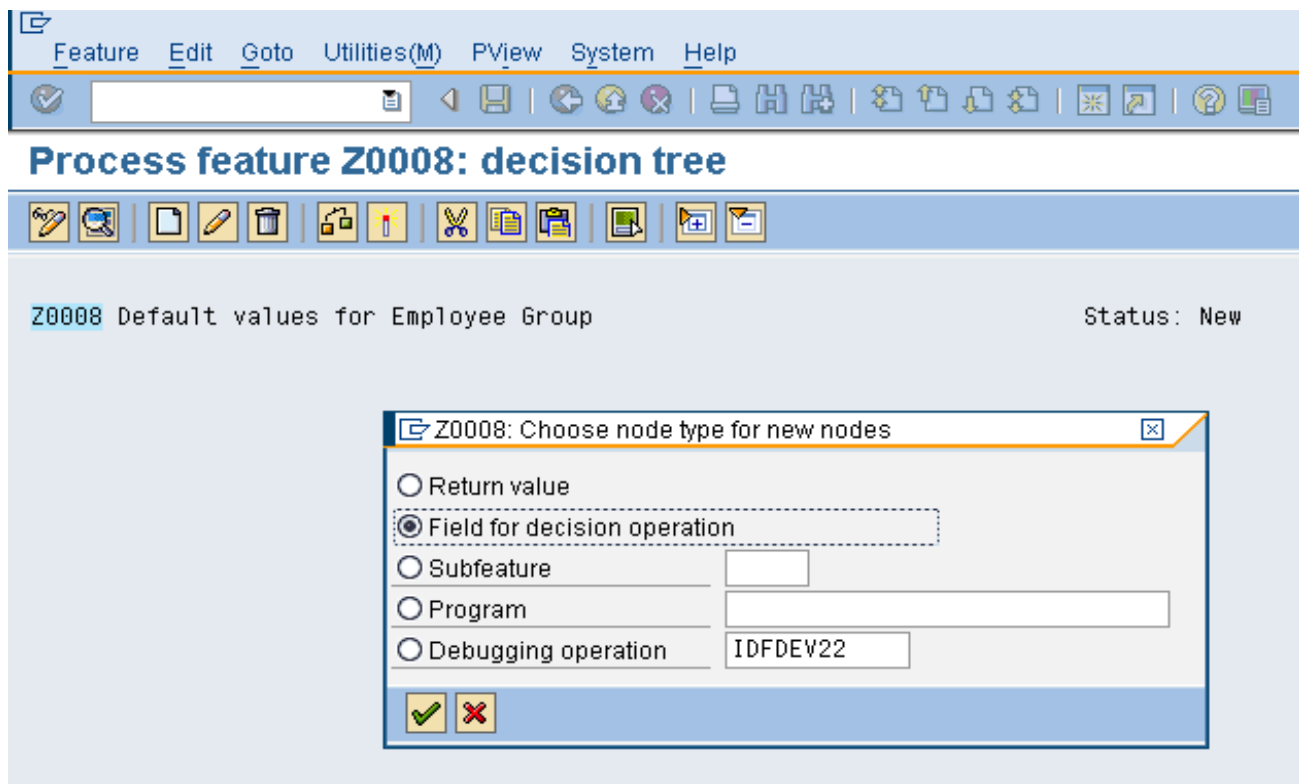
Feature Edit Goto Utilities(M) PView System Help

Process feature Z0008: decision tree

Z0008 Default values for Employee Group

Status: New

Z0008: Choose node type for new nodes

Return value

Field for decision operation

Subfeature

Program

Debugging operation IDFDEV22